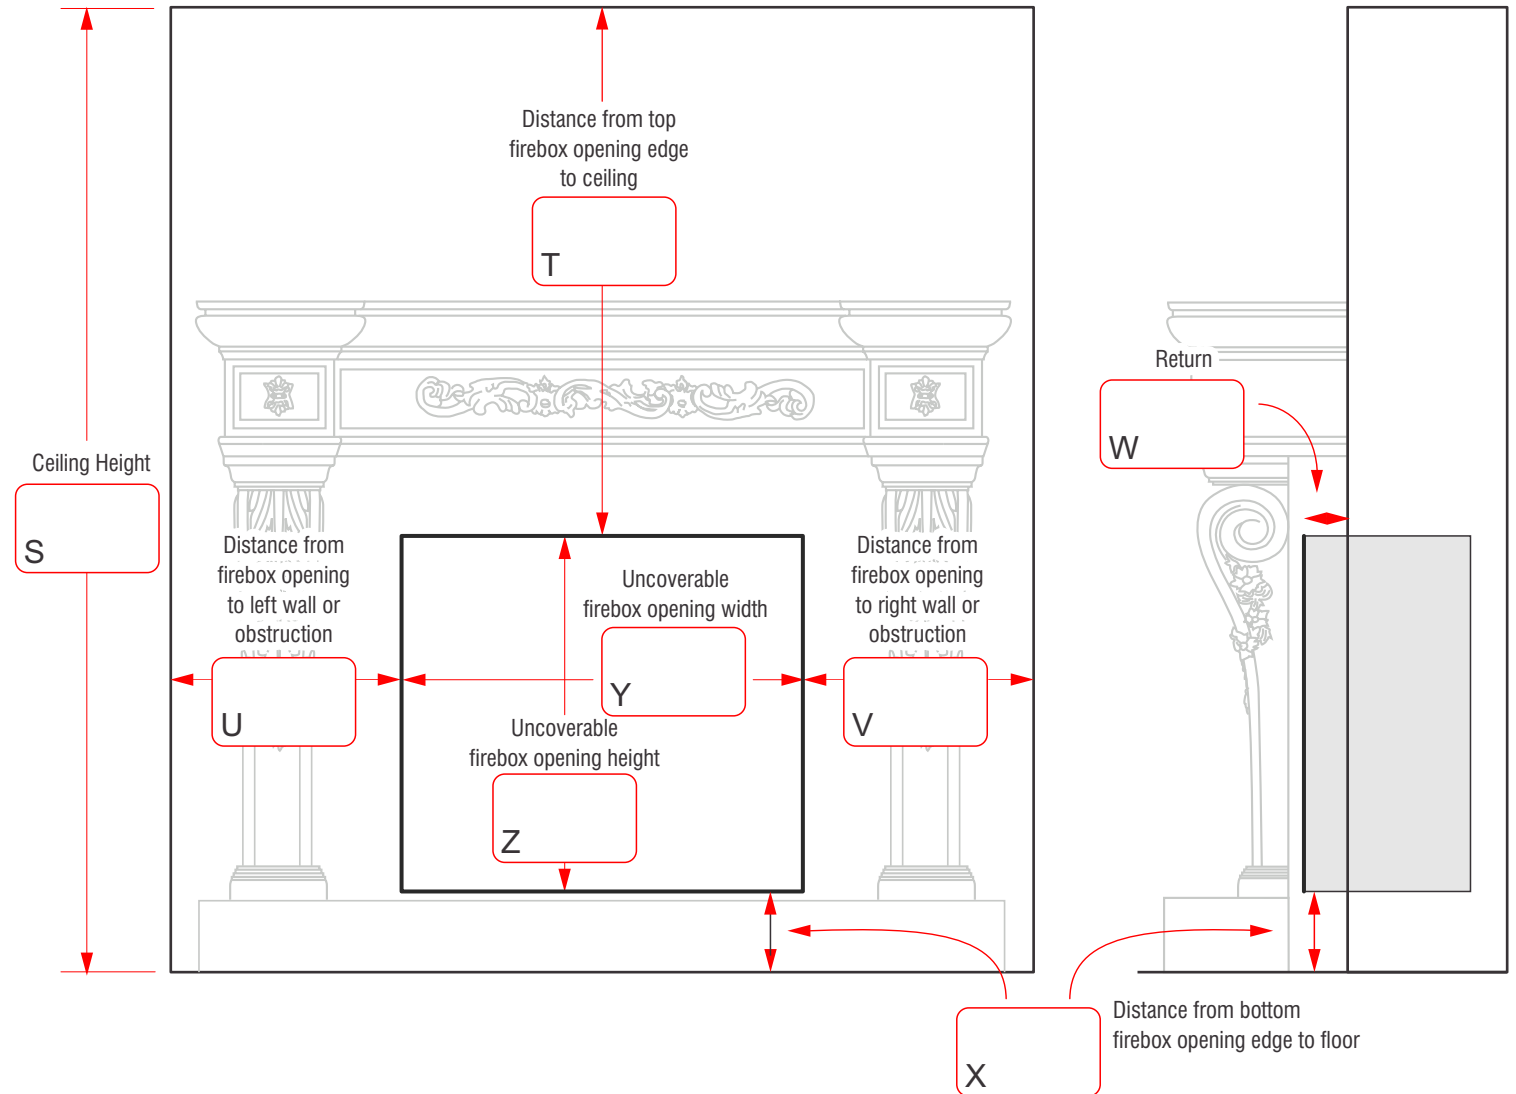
Distance from top firebox opening edge to ceiling

T

Ceiling Height

S

Distance from firebox opening to left wall or obstruction

U

Uncoverable firebox opening width

Y

Uncoverable firebox opening height

Z

Distance from firebox opening to right wall or obstruction

V

Return

W

X

Distance from bottom firebox opening edge to floor